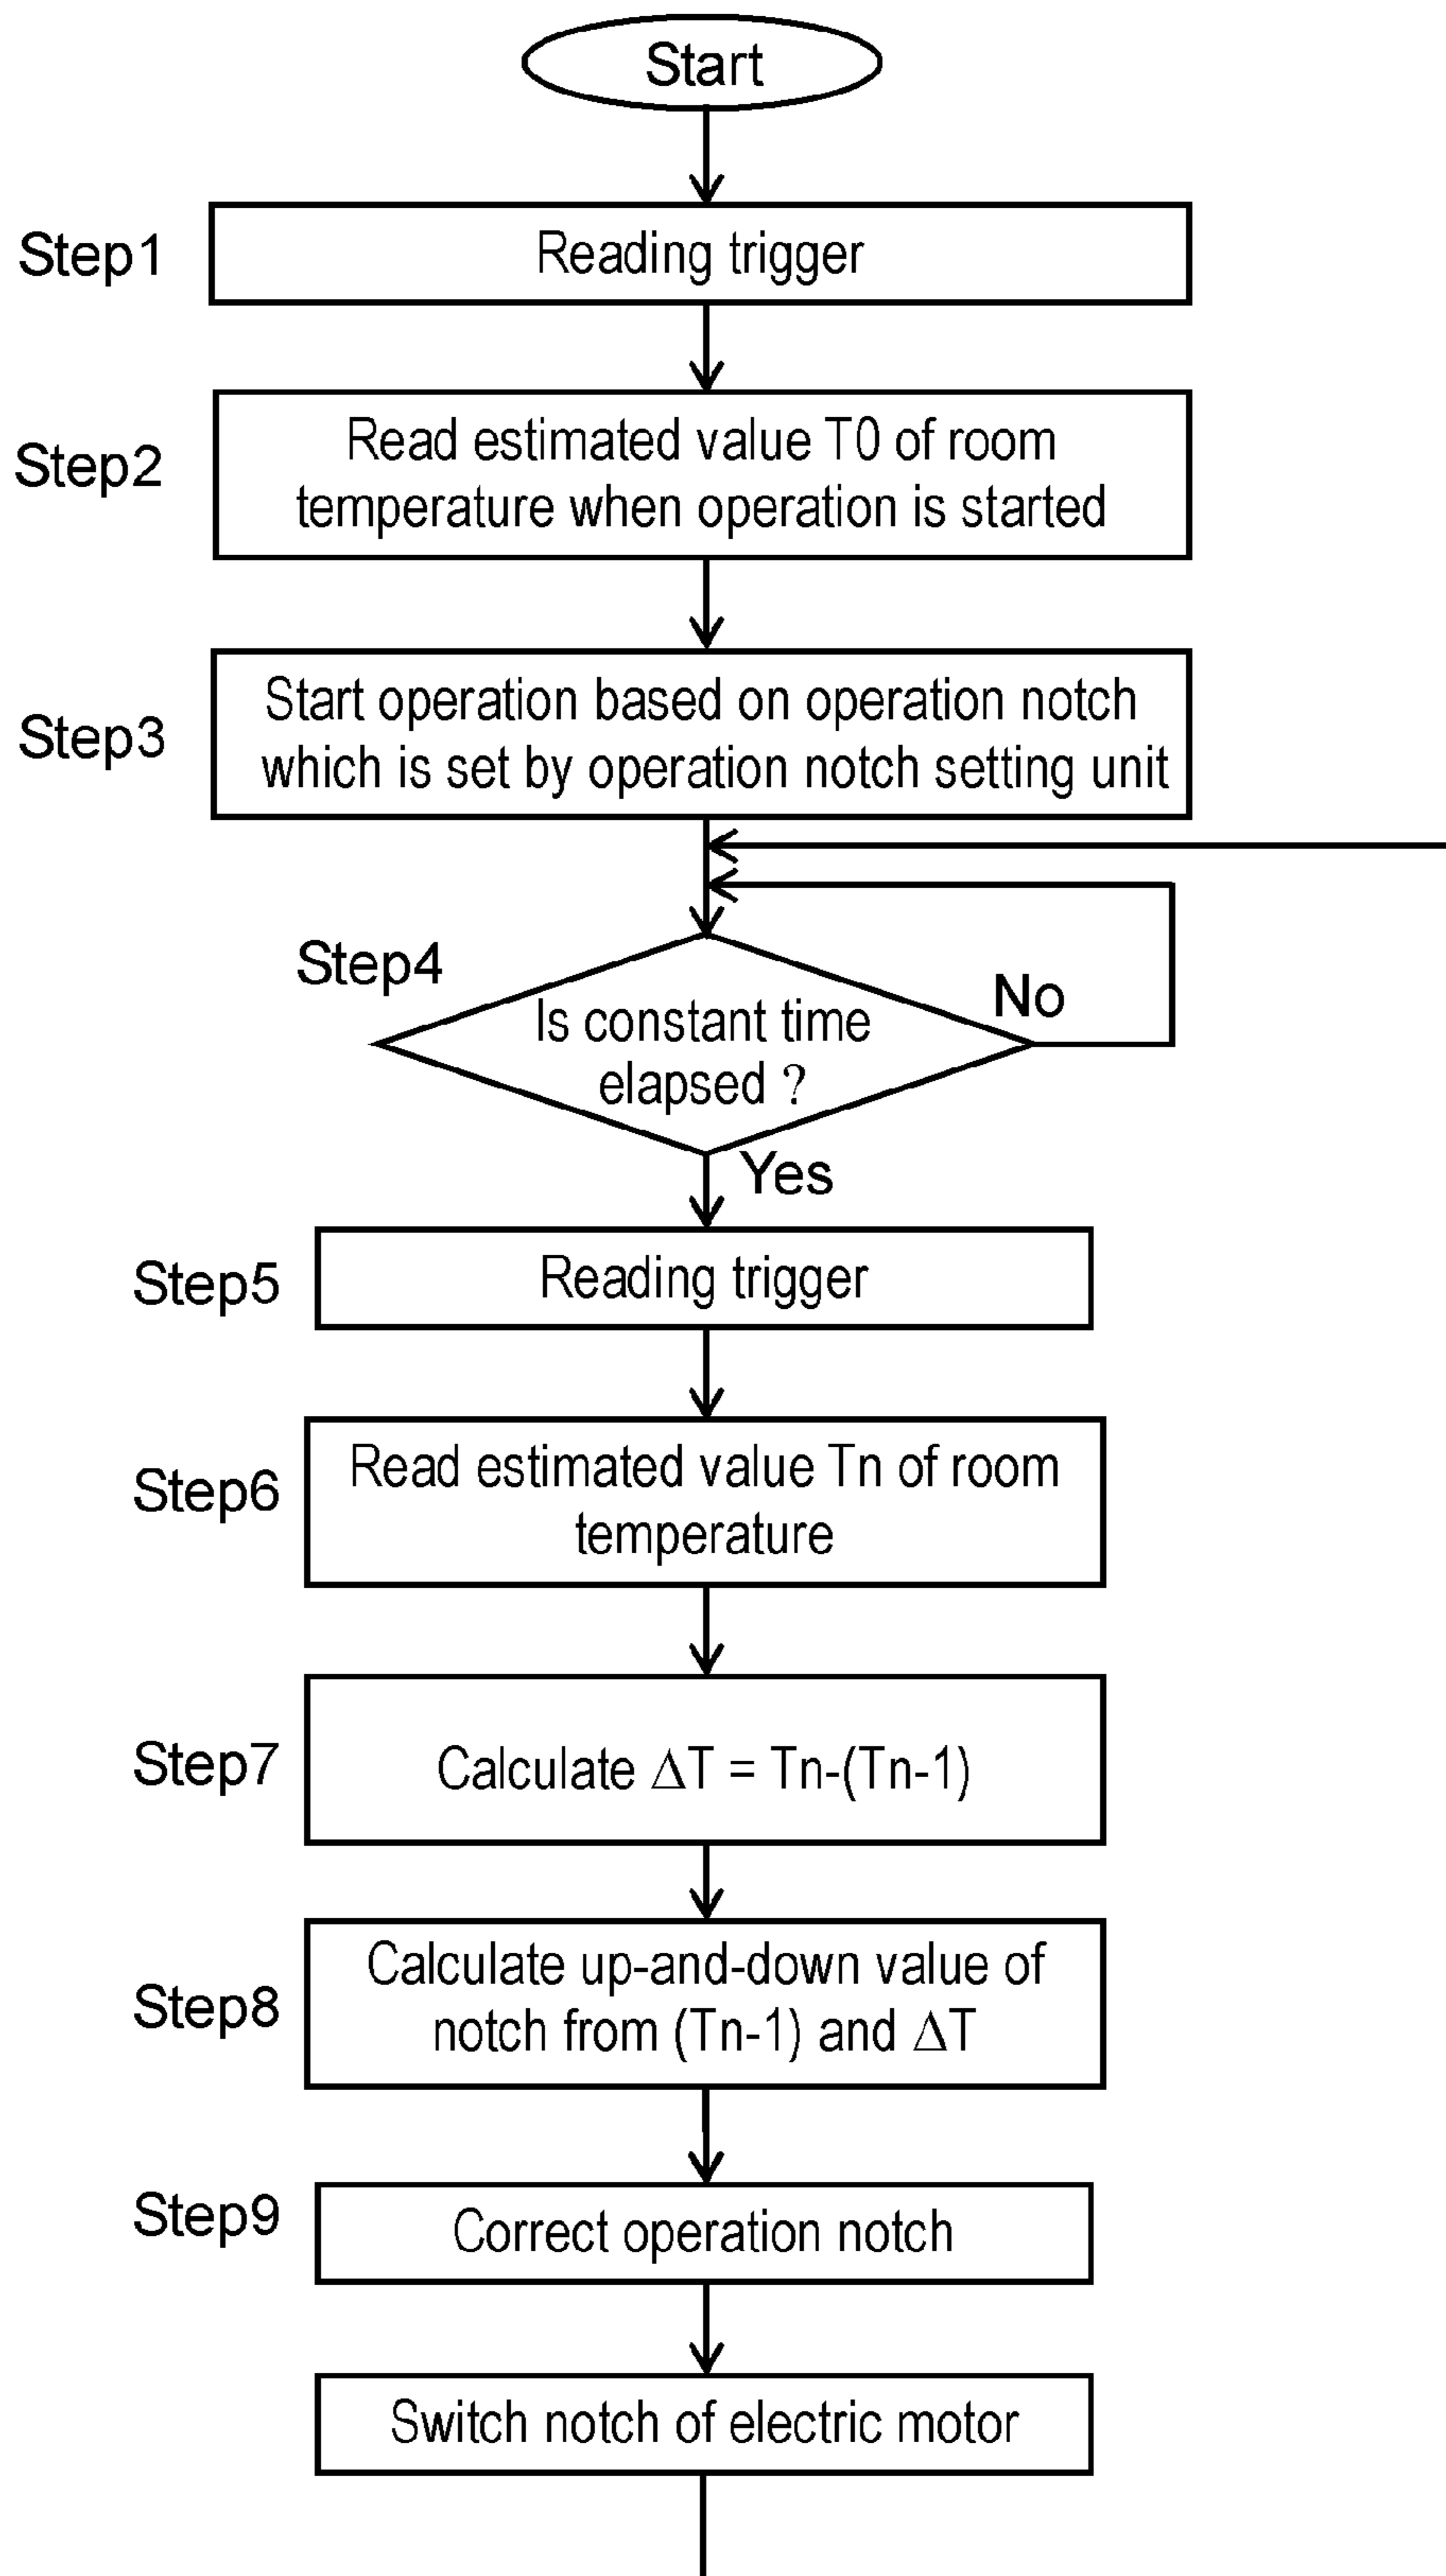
Start

Step1
Reading trigger

Step2
Read estimated value T0 of room temperature when operation is started

Step3
Start operation based on operation notch which is set by operation notch setting unit

Step4
Is constant time elapsed ?
No
Yes

Step5
Reading trigger

Step6
Read estimated value Tn of room temperature

Step7
Calculate $\Delta T$ = Tn-(Tn-1)

Step8
Calculate up-and-down value of notch from (Tn-1) and $\Delta T$

Step9
Correct operation notch

Switch notch of electric motor